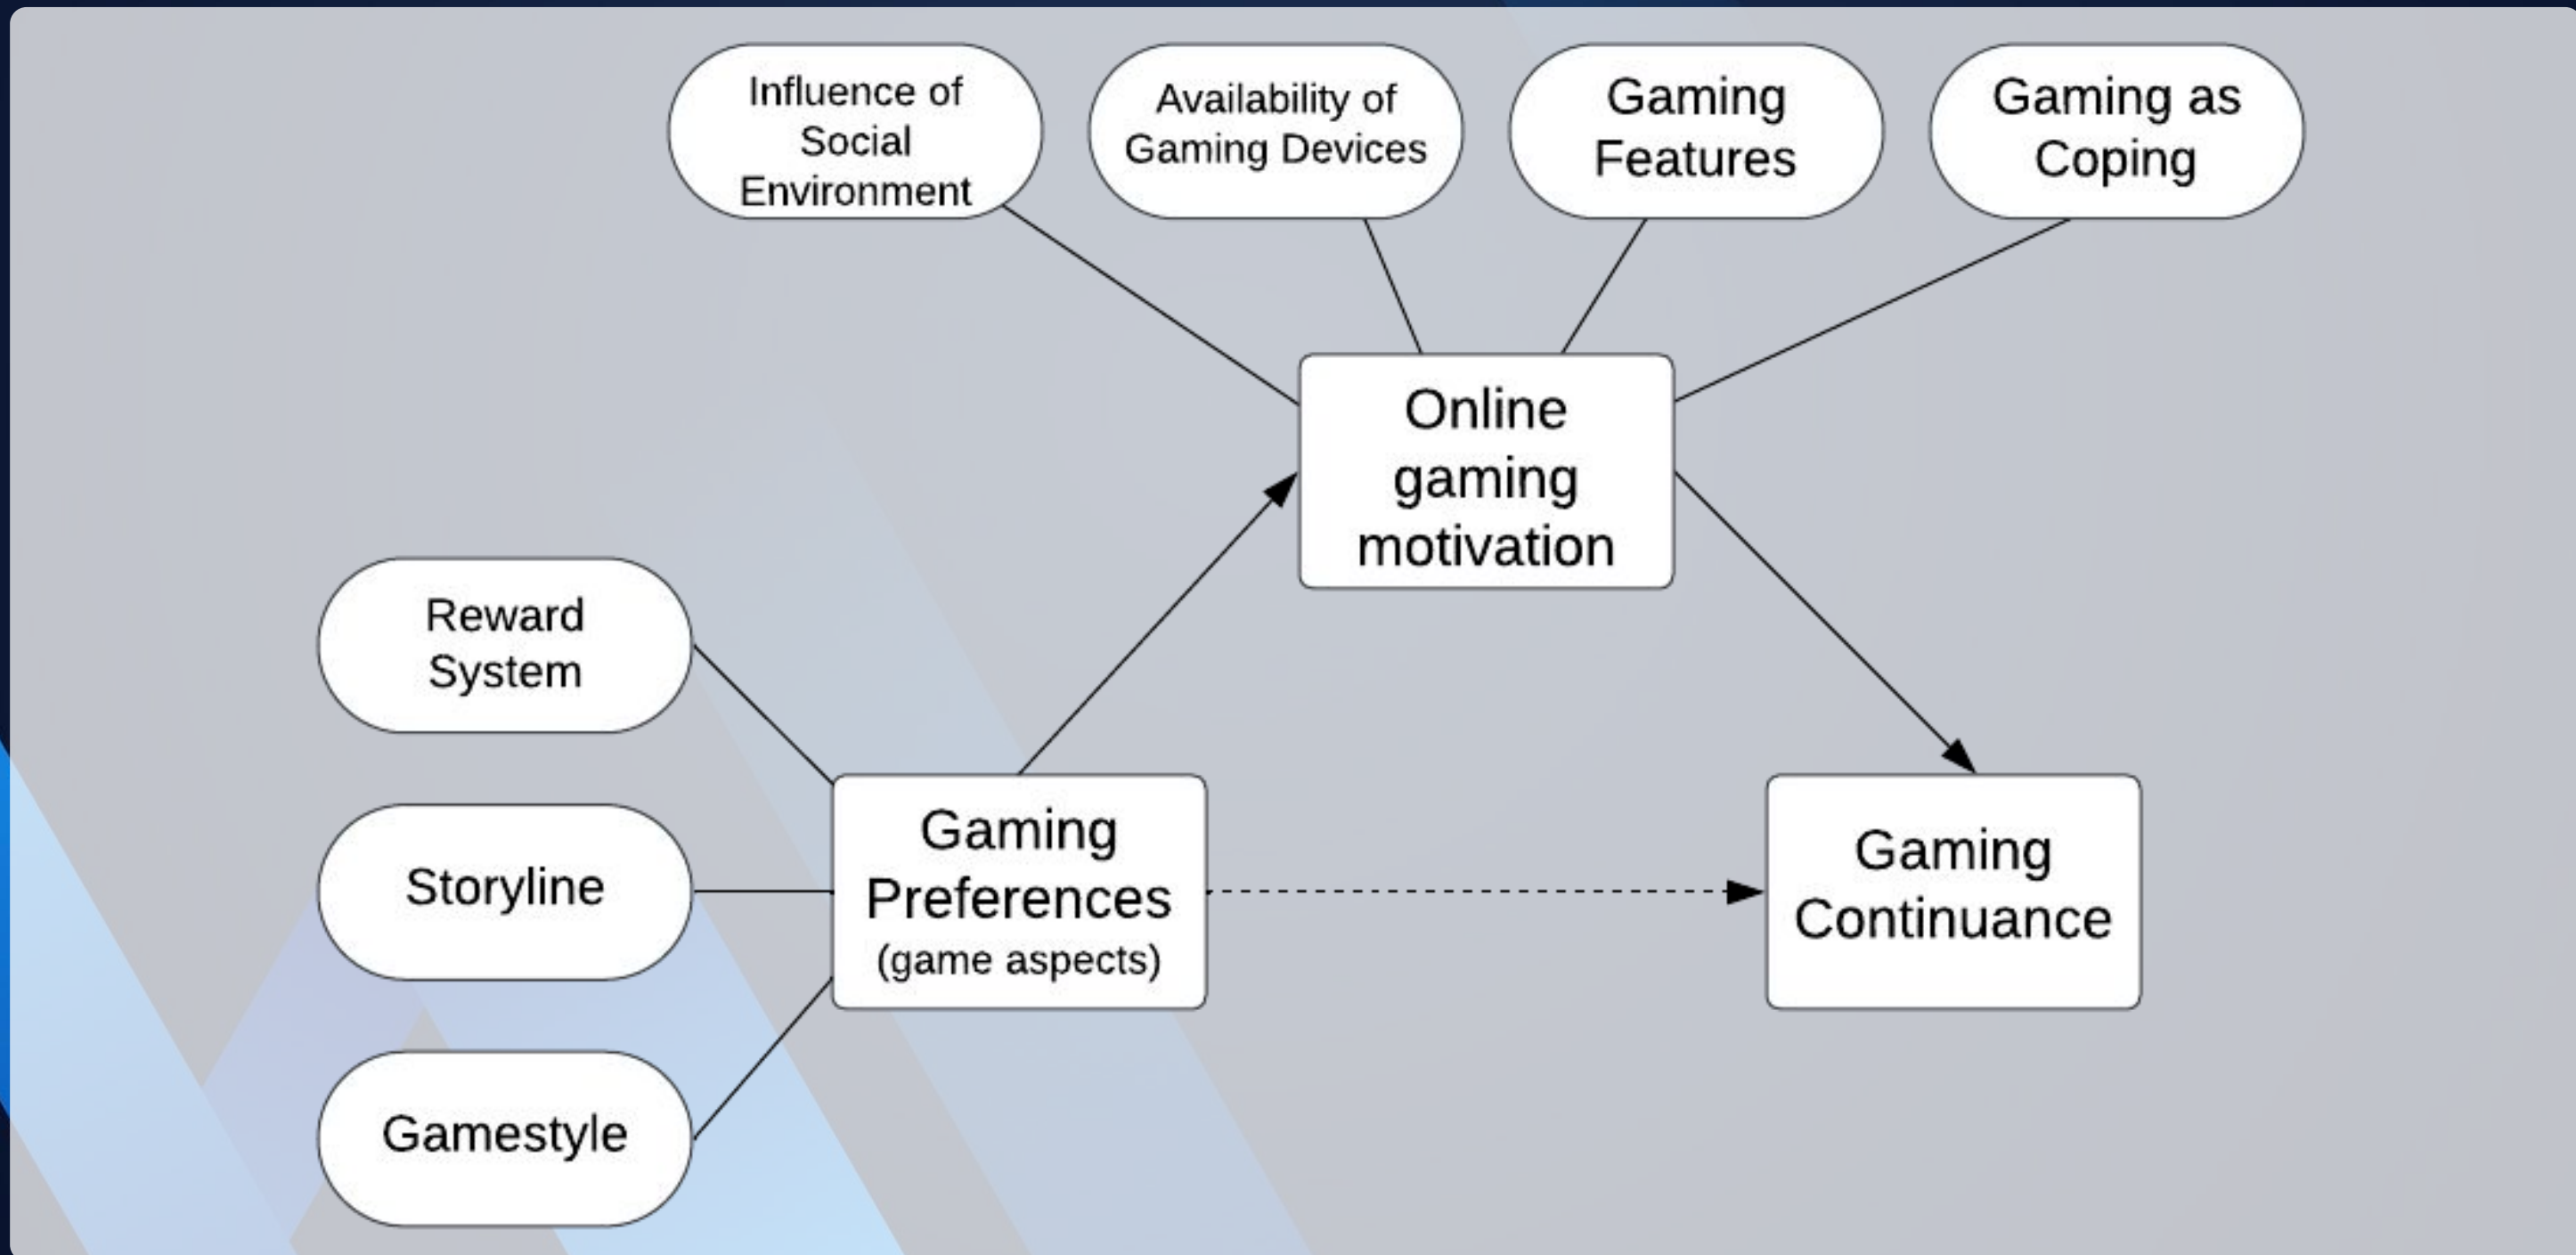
Influence of Social Environment

Availability of Gaming Devices

Gaming Features

Gaming as Coping

Online gaming motivation

Reward System

Storyline

Gamestyle

Gaming Preferences (game aspects)

Gaming Continuance